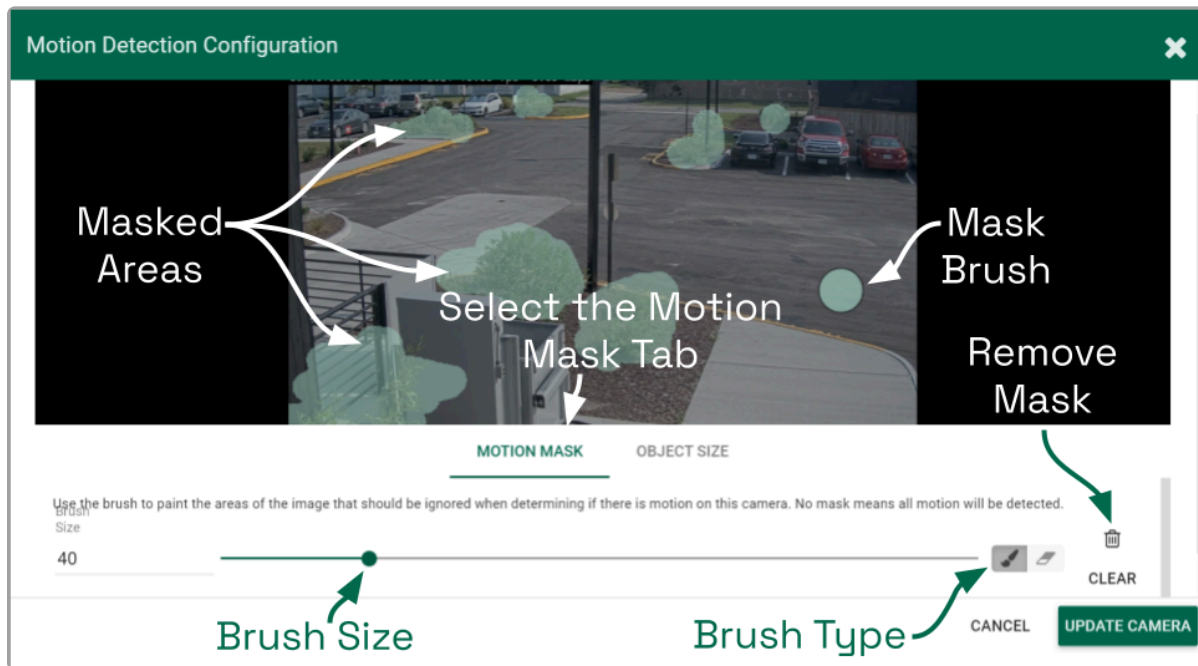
Motion Detection Configuration

Masked Areas

Mask Brush

Select the Motion Mask Tab

Remove Mask

MOTION MASK

OBJECT SIZE

Use the brush to paint the areas of the image that should be ignored when determining if there is motion on this camera. No mask means all motion will be detected.

Brush Size

40

CLEAR

Brush Size

Brush Type

CANCEL

UPDATE CAMERA